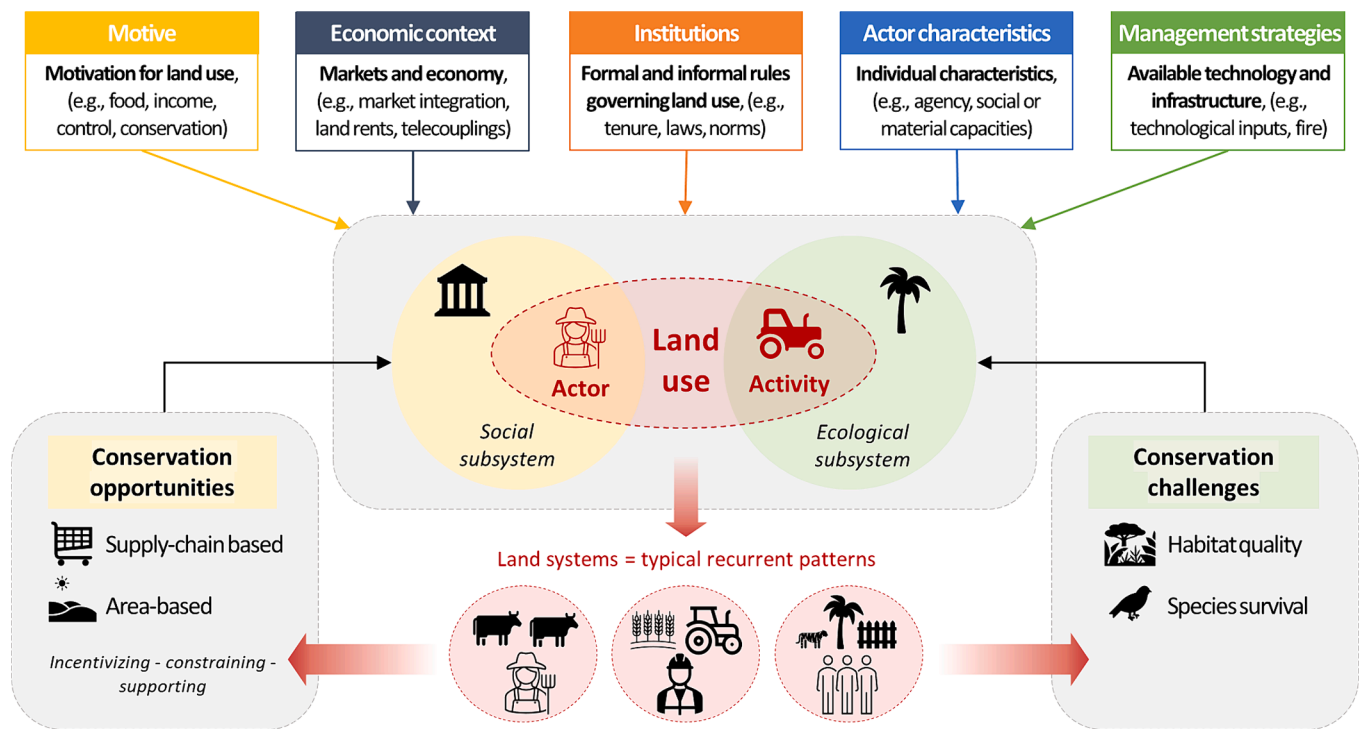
Motive

Motivation for land use, (e.g., food, income, control, conservation)

Economic context

Markets and economy, (e.g., market integration, land rents, telecouplings)

Institutions

Formal and informal rules governing land use, (e.g., tenure, laws, norms)

Actor characteristics

Individual characteristics, (e.g., agency, social or material capacities)

Management strategies

Available technology and infrastructure, (e.g., technological inputs, fire)

Land use

Actor

Activity

Social subsystem

Ecological subsystem

Conservation opportunities

Supply-chain based

Area-based

Incentivizing - constraining - supporting

Land systems = typical recurrent patterns

Conservation challenges

Habitat quality

Species survival